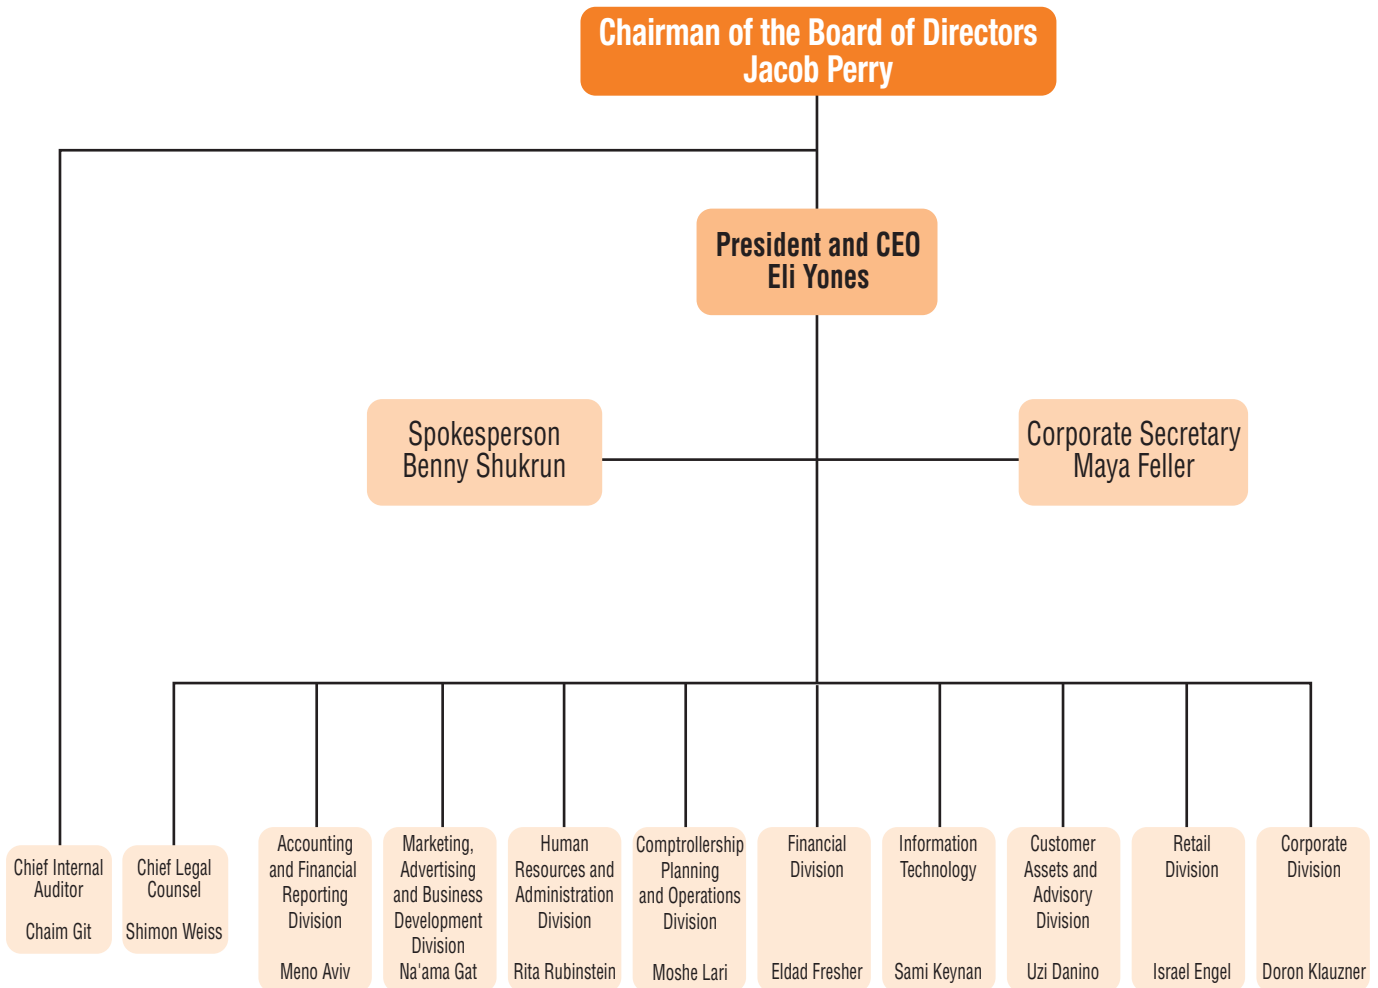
Chairman of the Board of Directors
Jacob Perry

President and CEO
Eli Yones

Spokesperson
Benny Shukrun

Corporate Secretary
Maya Feller

Chief Internal Auditor
Chaim Git

Chief Legal Counsel
Shimon Weiss

Accounting and Financial Reporting Division
Meno Aviv

Marketing, Advertising and Business Development Division
Na'ama Gat

Human Resources and Administration Division
Rita Rubinstein

Comptrollership Planning and Operations Division
Moshe Lari

Financial Division
Eldad Fresher

Information Technology
Sami Keynan

Customer Assets and Advisory Division
Uzi Danino

Retail Division
Israel Engel

Corporate Division
Doron Klauzner